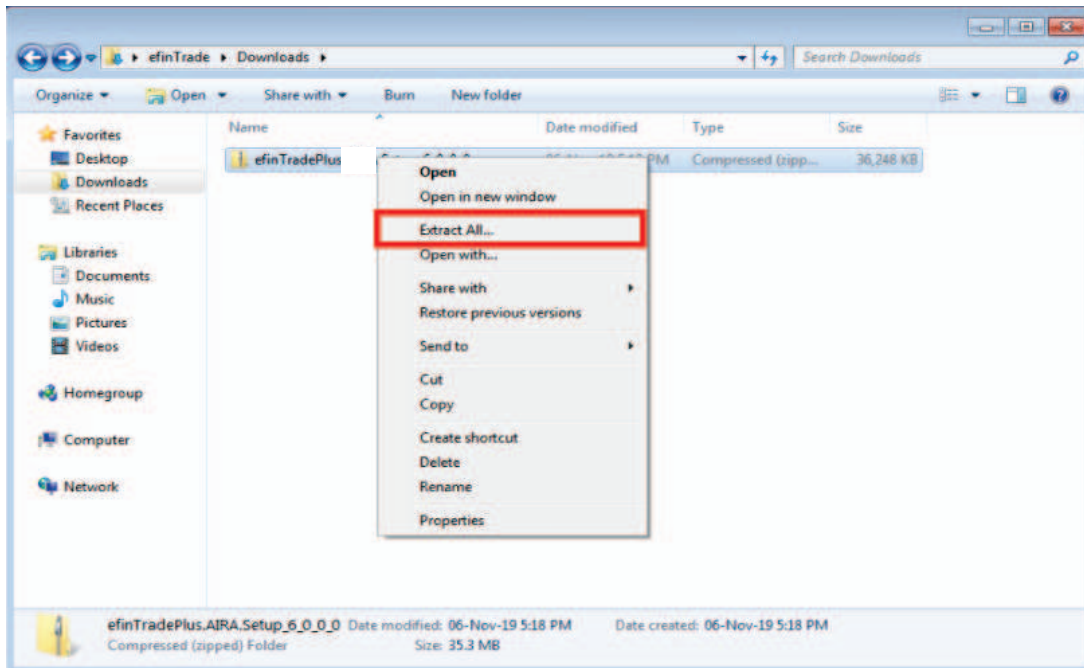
efinTrade ▸ Downloads ▸

Search Downloads

Organize ▾ Open ▾ Share with ▾ Burn New folder

Favorites
Desktop
Downloads
Recent Places

Libraries
Documents
Music
Pictures
Videos

Homegroup

Computer

Network

| Name | Date modified | Type | Size |
|---|---|---|---|
| efinTradePlus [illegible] | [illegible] PM | Compressed (zipp... | 36,248 KB |

Open
Open in new window
Extract All...
Open with...
Share with
Restore previous versions
Send to
Cut
Copy
Create shortcut
Delete
Rename
Properties

efinTradePlus.AIRA.Setup_6_0_0_0 Date modified: 06-Nov-19 5:18 PM Date created: 06-Nov-19 5:18 PM
Compressed (zipped) Folder Size: 35.3 MB